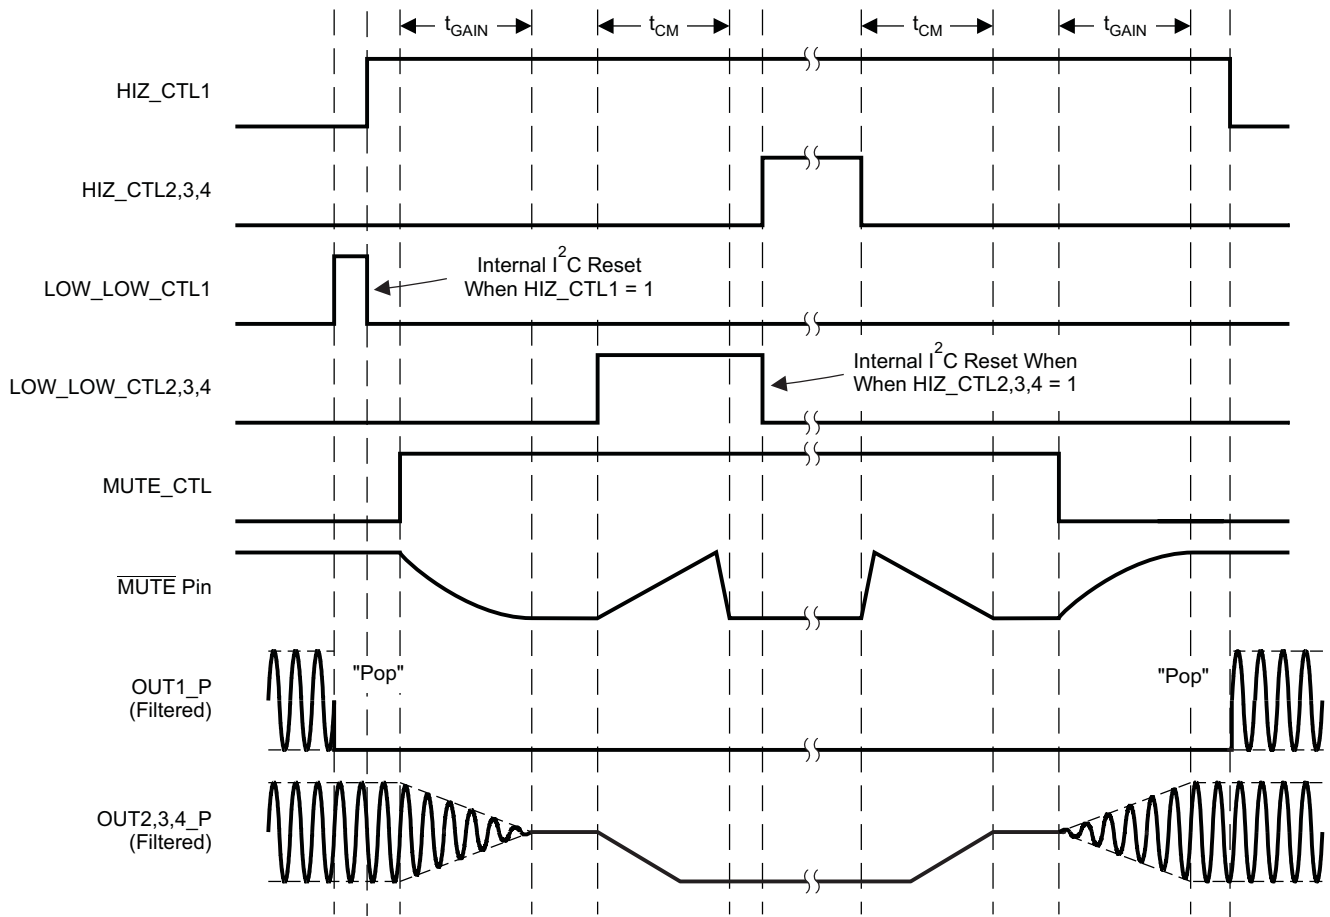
$t_{GAIN}$ $t_{CM}$ $t_{CM}$ $t_{GAIN}$

HIZ_CTL1

HIZ_CTL2,3,4

LOW_LOW_CTL1

Internal $I^2C$ Reset When HIZ_CTL1 = 1

LOW_LOW_CTL2,3,4

Internal $I^2C$ Reset When When HIZ_CTL2,3,4 = 1

MUTE_CTL

$\overline{MUTE}$ Pin

OUT1_P (Filtered)

"Pop"

"Pop"

OUT2,3,4_P (Filtered)